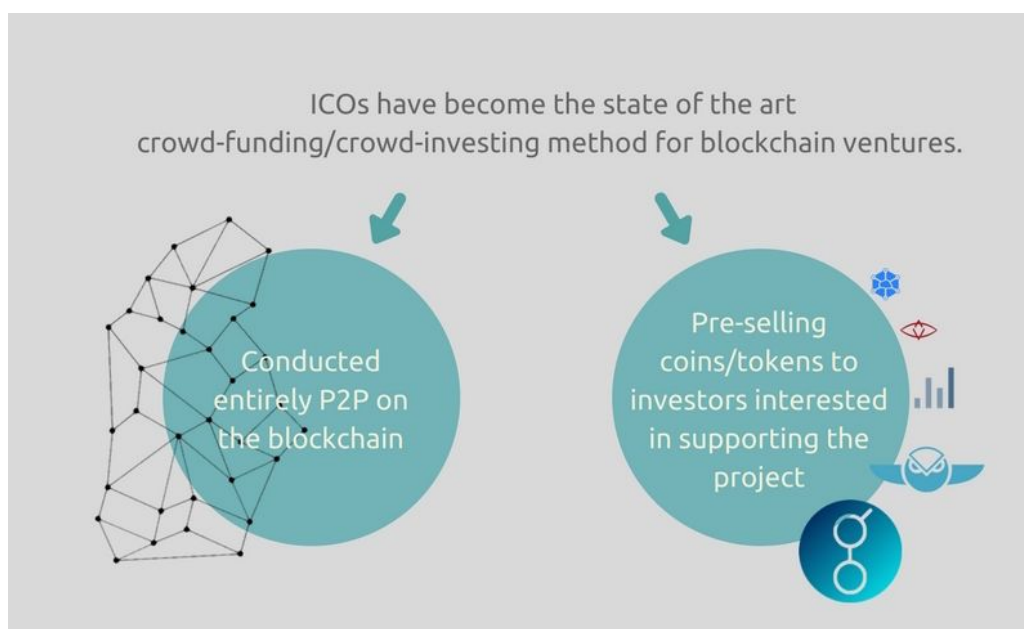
ICOs have become the state of the art crowd-funding/crowd-investing method for blockchain ventures.

Conducted entirely P2P on the blockchain

Pre-selling coins/tokens to investors interested in supporting the project